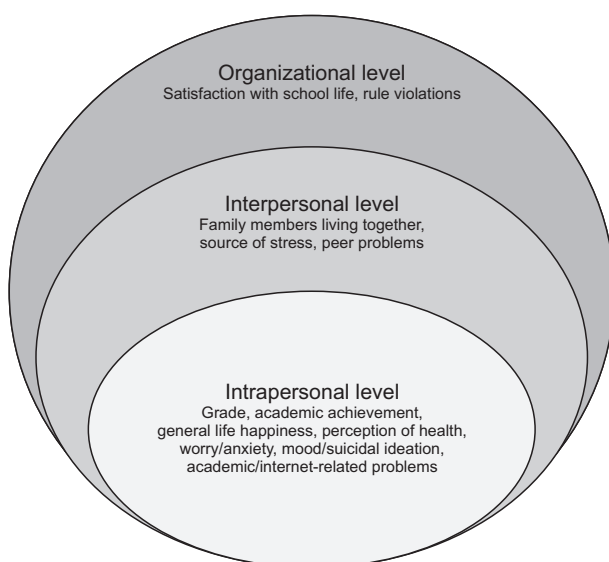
Organizational level
Satisfaction with school life, rule violations

Interpersonal level
Family members living together, source of stress, peer problems

Intrapersonal level
Grade, academic achievement, general life happiness, perception of health, worry/anxiety, mood/suicidal ideation, academic/internet-related problems